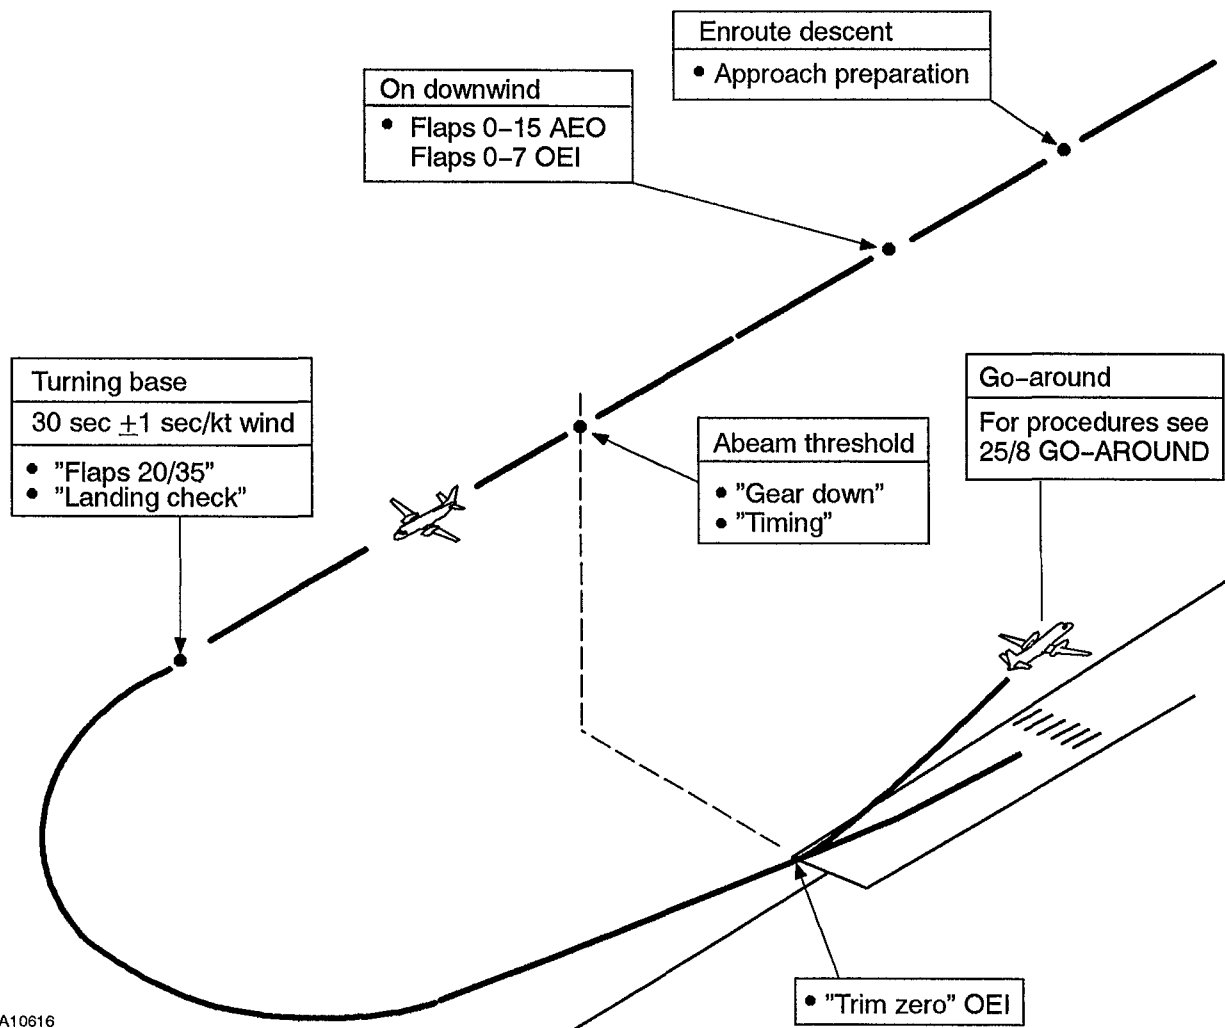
Enroute descent

• Approach preparation

On downwind

• Flaps 0–15 AEO
Flaps 0–7 OEI

Turning base

30 sec $\pm$1 sec/kt wind

• "Flaps 20/35"
• "Landing check"

Abeam threshold

• "Gear down"
• "Timing"

Go–around

For procedures see 25/8 GO–AROUND

• "Trim zero" OEI

A10616